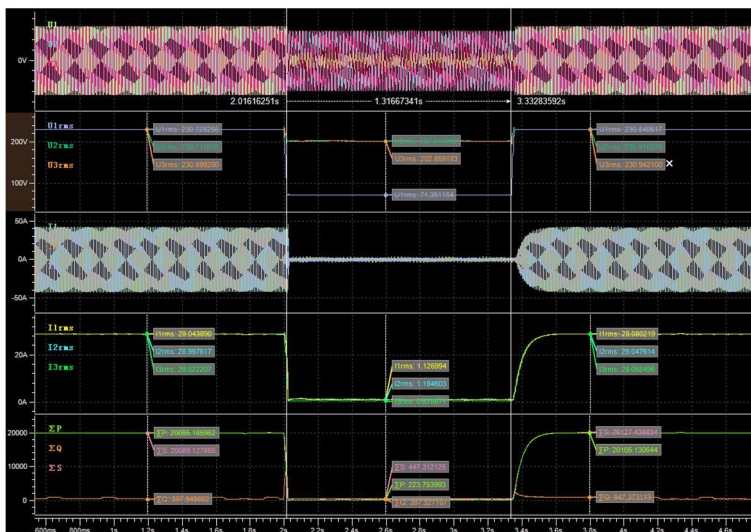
U1

0V

2.01616251s 1.31667341s 3.33283592s

U1rms
U2rms
U3rms

200V
100V

U1rms: 230.728256
U2rms: 230.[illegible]
U3rms: 230.698250

U2rms: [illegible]
U3rms: 202.859183
U1rms: 71.351164

U1rms: 230.840817
U2rms: 230.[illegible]
U3rms: 230.942100

50A
0A
-50A

I1rms
I2rms
I3rms

20A
0A

I1rms: 29.043890
I2rms: 28.997617
I3rms: 29.022207

I1rms: 1.126994
I2rms: 1.164803
I3rms: 0.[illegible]

I1rms: 29.080219
I2rms: 28.947614
I3rms: 28.968496

ΣP
ΣQ
ΣS

20000
10000
0

ΣP: 20055.186962
ΣS: 20089.127355
ΣQ: 997.849902

ΣS: 447.312125
ΣP: 223.753983
ΣQ: 387.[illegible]

ΣS: 20127.438834
ΣP: 20105.130644
ΣQ: 947.373113

600ms 800ms 1s 1.2s 1.4s 1.6s 1.8s 2s 2.2s 2.4s 2.6s 2.8s 3s 3.2s 3.4s 3.6s 3.8s 4s 4.2s 4.4s 4.6s